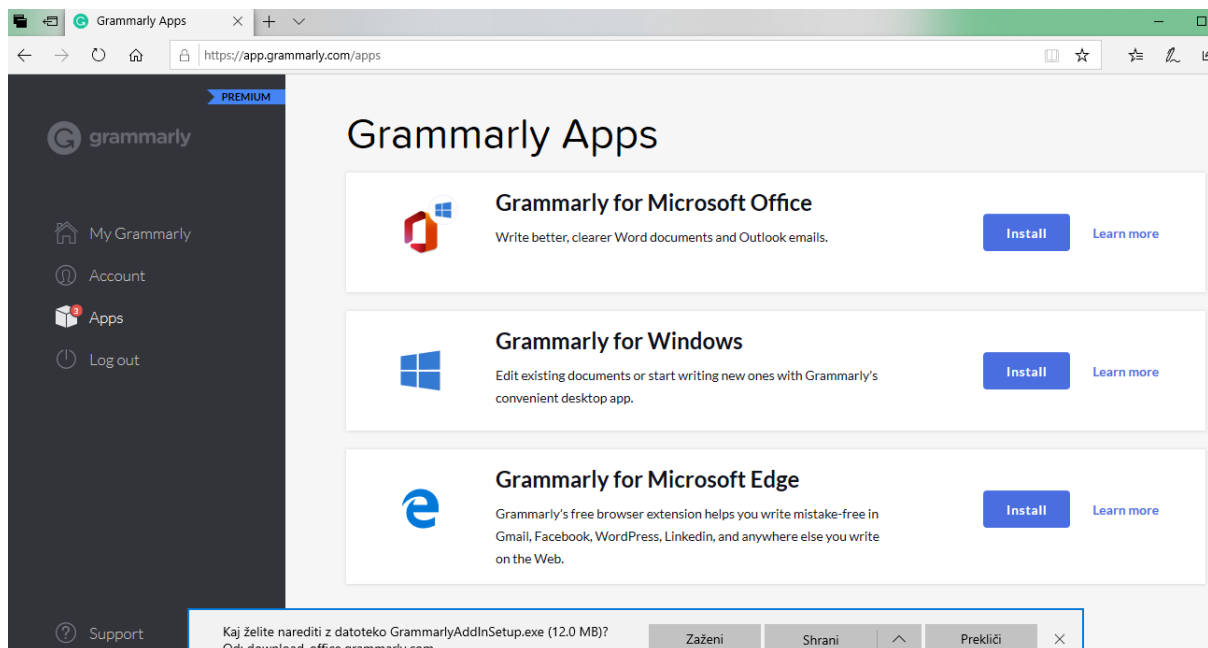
Grammarly Apps

https://app.grammarly.com/apps

PREMIUM

grammarly

My Grammarly

Account

3

Apps

Log out

Support

Grammarly Apps

Grammarly for Microsoft Office

Write better, clearer Word documents and Outlook emails.

Install

Learn more

Grammarly for Windows

Edit existing documents or start writing new ones with Grammarly's convenient desktop app.

Install

Learn more

Grammarly for Microsoft Edge

Grammarly's free browser extension helps you write mistake-free in Gmail, Facebook, WordPress, Linkedin, and anywhere else you write on the Web.

Install

Learn more

Kaj želite narediti z datoteko GrammarlyAddInSetup.exe (12.0 MB)?
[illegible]

Zaženi

Shrani

Prekliči